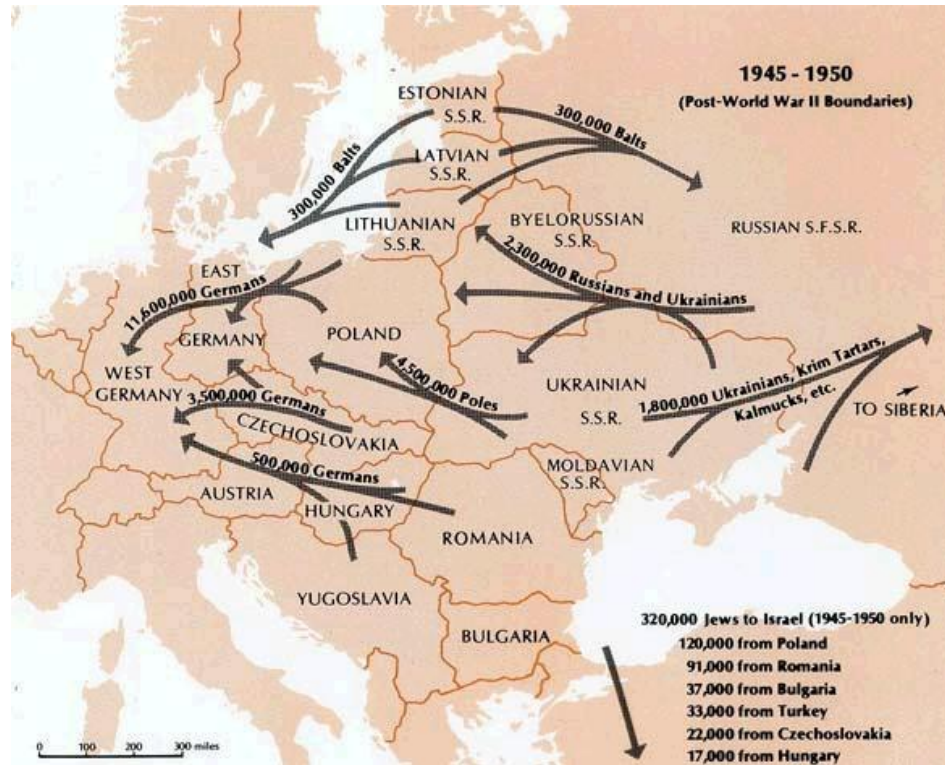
1945 - 1950
(Post-World War II Boundaries)

ESTONIAN S.S.R.

300,000 Balts

300,000 Balts

LATVIAN S.S.R.

LITHUANIAN S.S.R.

BYELORUSSIAN S.S.R.

RUSSIAN S.F.S.R.

2,300,000 Russians and Ukrainians

EAST

11,600,000 Germans

GERMANY

POLAND

WEST GERMANY

4,500,000 Poles

UKRAINIAN S.S.R.

1,800,000 Ukrainians, Krim Tartars, Kalmucks, etc.

TO SIBERIA

3,500,000 Germans

CZECHOSLOVAKIA

500,000 Germans

MOLDAVIAN S.S.R.

AUSTRIA

HUNGARY

ROMANIA

YUGOSLAVIA

BULGARIA

320,000 Jews to Israel (1945-1950 only)
120,000 from Poland
91,000 from Romania
37,000 from Bulgaria
33,000 from Turkey
22,000 from Czechoslovakia
17,000 from Hungary

0 100 200 300 miles